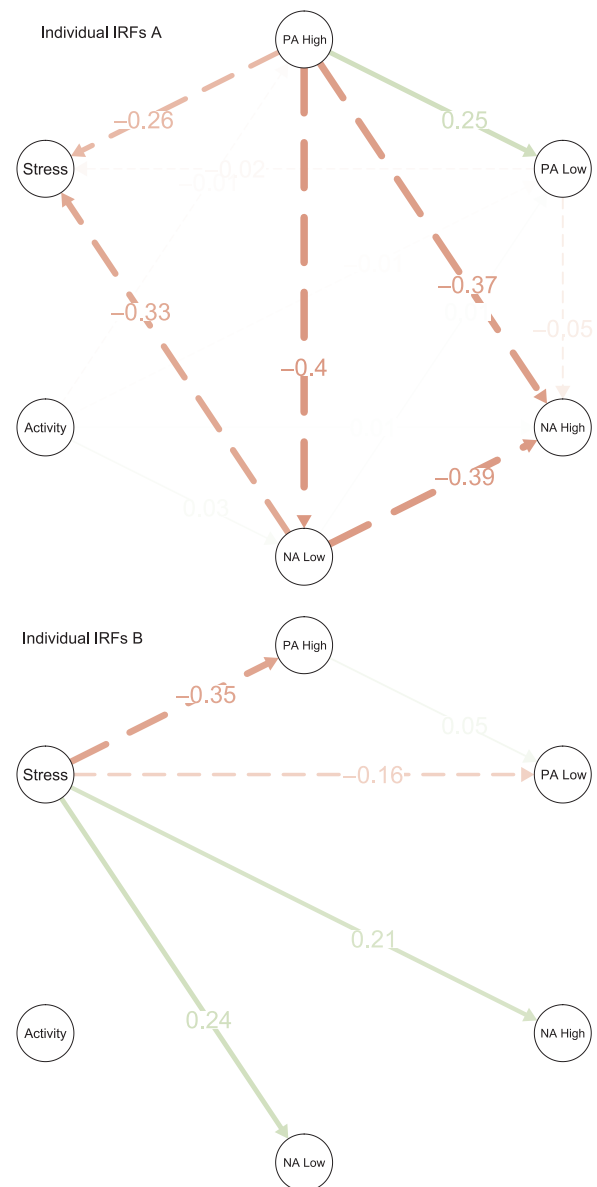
Individual IRFs A

PA High

−0.26

0.25

Stress

−0.02

−0.01

PA Low

−0.01

−0.37

−0.33

−0.05

−0.4

Activity

NA High

−0.39

0.03

NA Low

Individual IRFs B

PA High

−0.35

0.05

Stress

−0.16

PA Low

0.21

Activity

0.24

NA High

NA Low